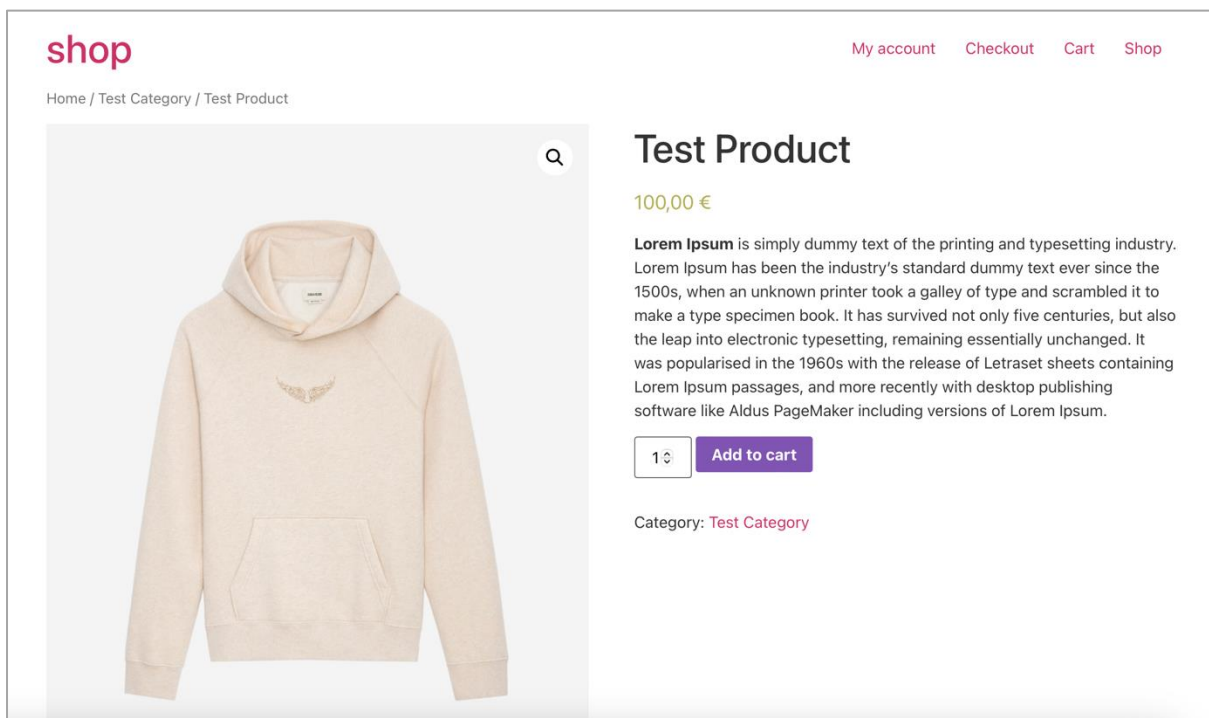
shop

My account Checkout Cart Shop

Home / Test Category / Test Product

Test Product

100,00 €

**Lorem Ipsum** is simply dummy text of the printing and typesetting industry. Lorem Ipsum has been the industry's standard dummy text ever since the 1500s, when an unknown printer took a galley of type and scrambled it to make a type specimen book. It has survived not only five centuries, but also the leap into electronic typesetting, remaining essentially unchanged. It was popularised in the 1960s with the release of Letraset sheets containing Lorem Ipsum passages, and more recently with desktop publishing software like Aldus PageMaker including versions of Lorem Ipsum.

1

Add to cart

Category: Test Category